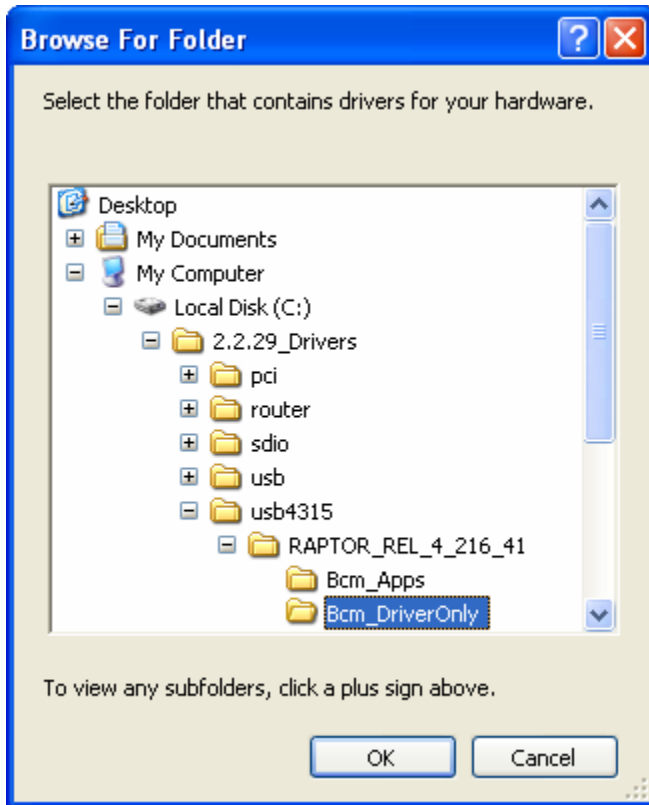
Browse For Folder

Select the folder that contains drivers for your hardware.

Desktop
My Documents
My Computer
Local Disk (C:)
2.2.29_Drivers
pci
router
sdio
usb
usb4315
RAPTOR_REL_4_216_41
Bcm_Apps
Bcm_DriverOnly

To view any subfolders, click a plus sign above.

OK
Cancel